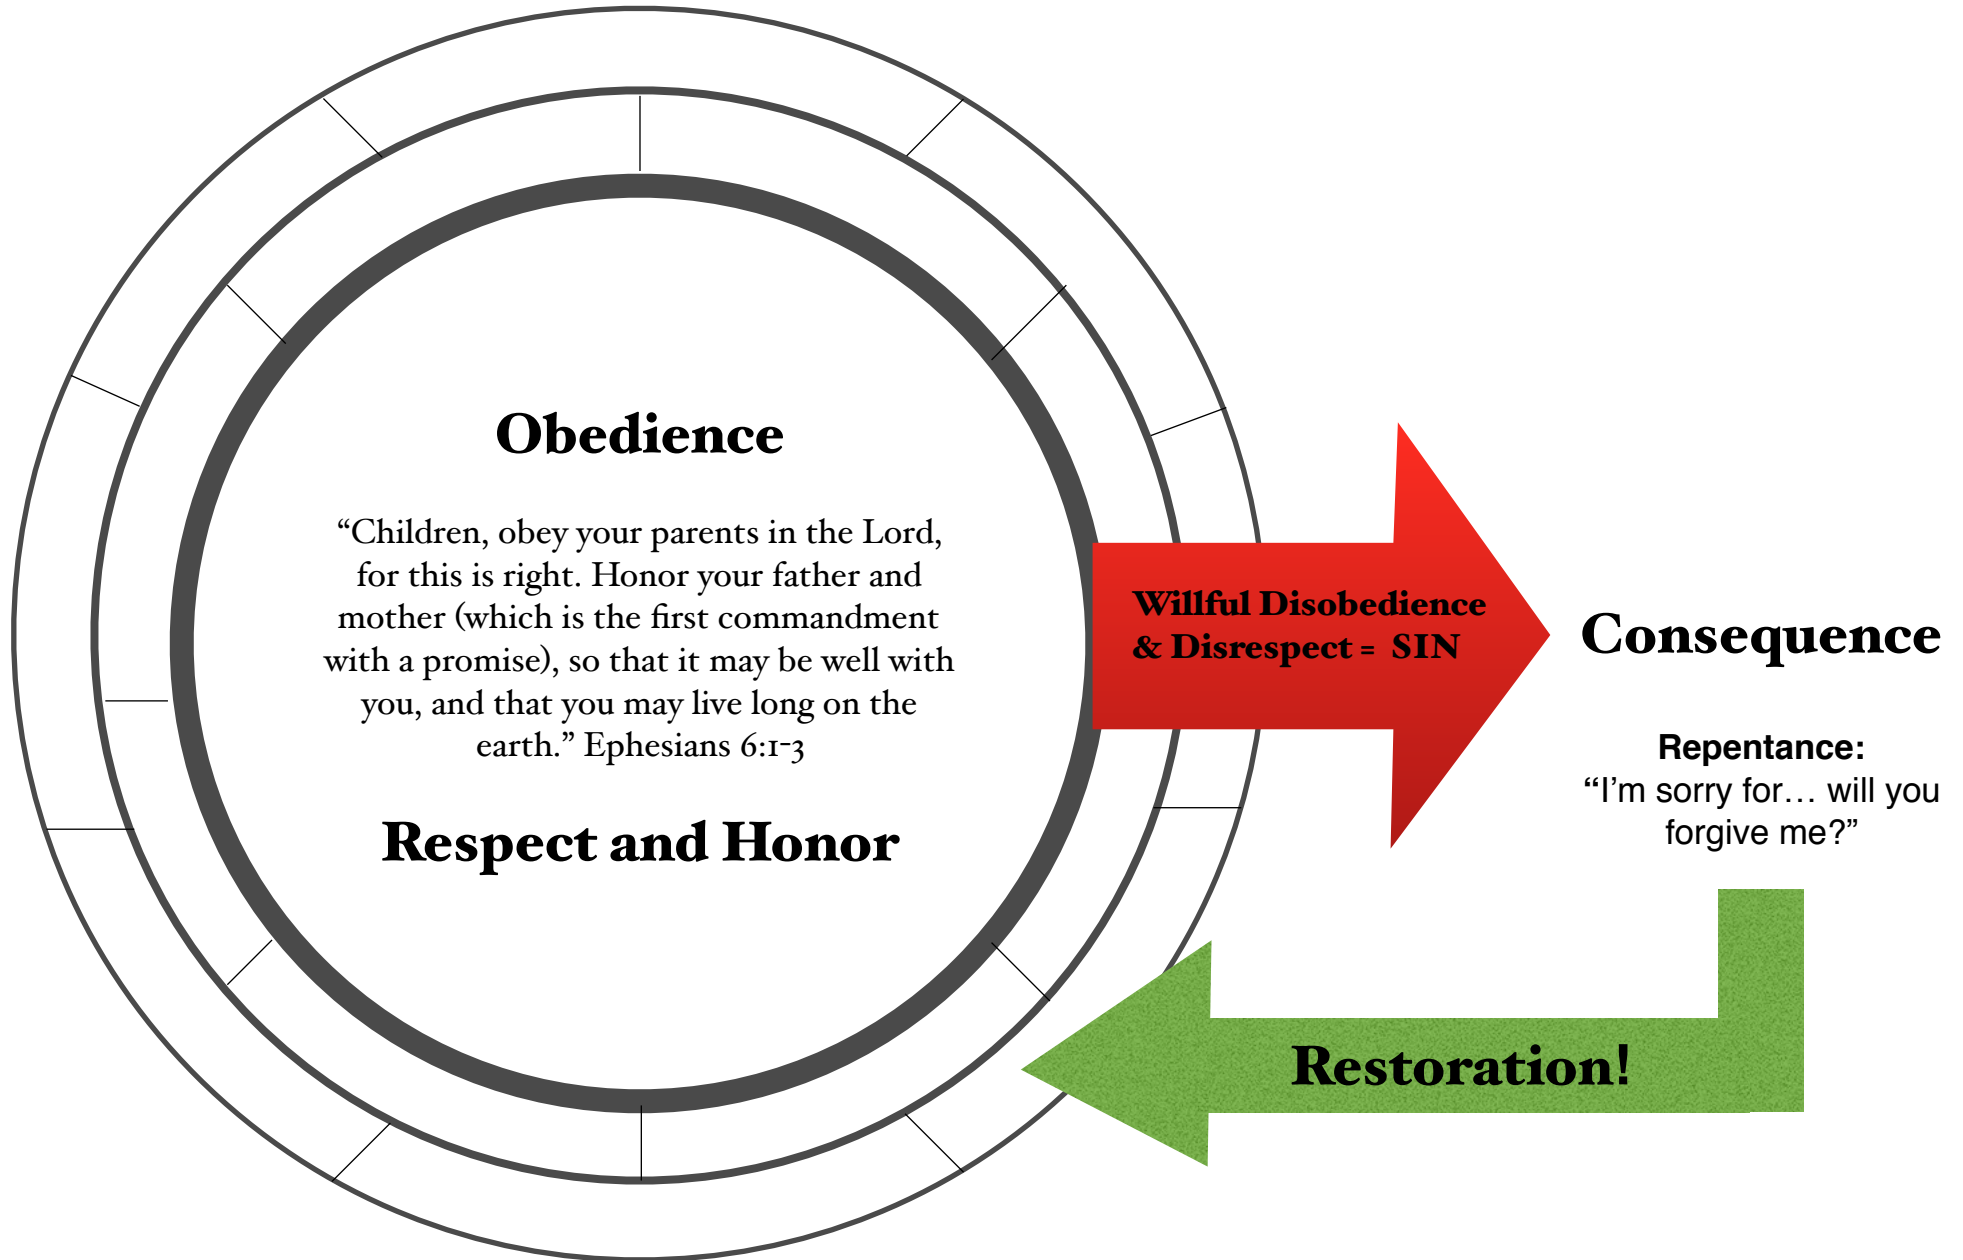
Obedience

“Children, obey your parents in the Lord, for this is right. Honor your father and mother (which is the first commandment with a promise), so that it may be well with you, and that you may live long on the earth.” Ephesians 6:1-3

Respect and Honor

Willful Disobedience & Disrespect = SIN

Consequence

Repentance:
“I’m sorry for… will you forgive me?”

Restoration!